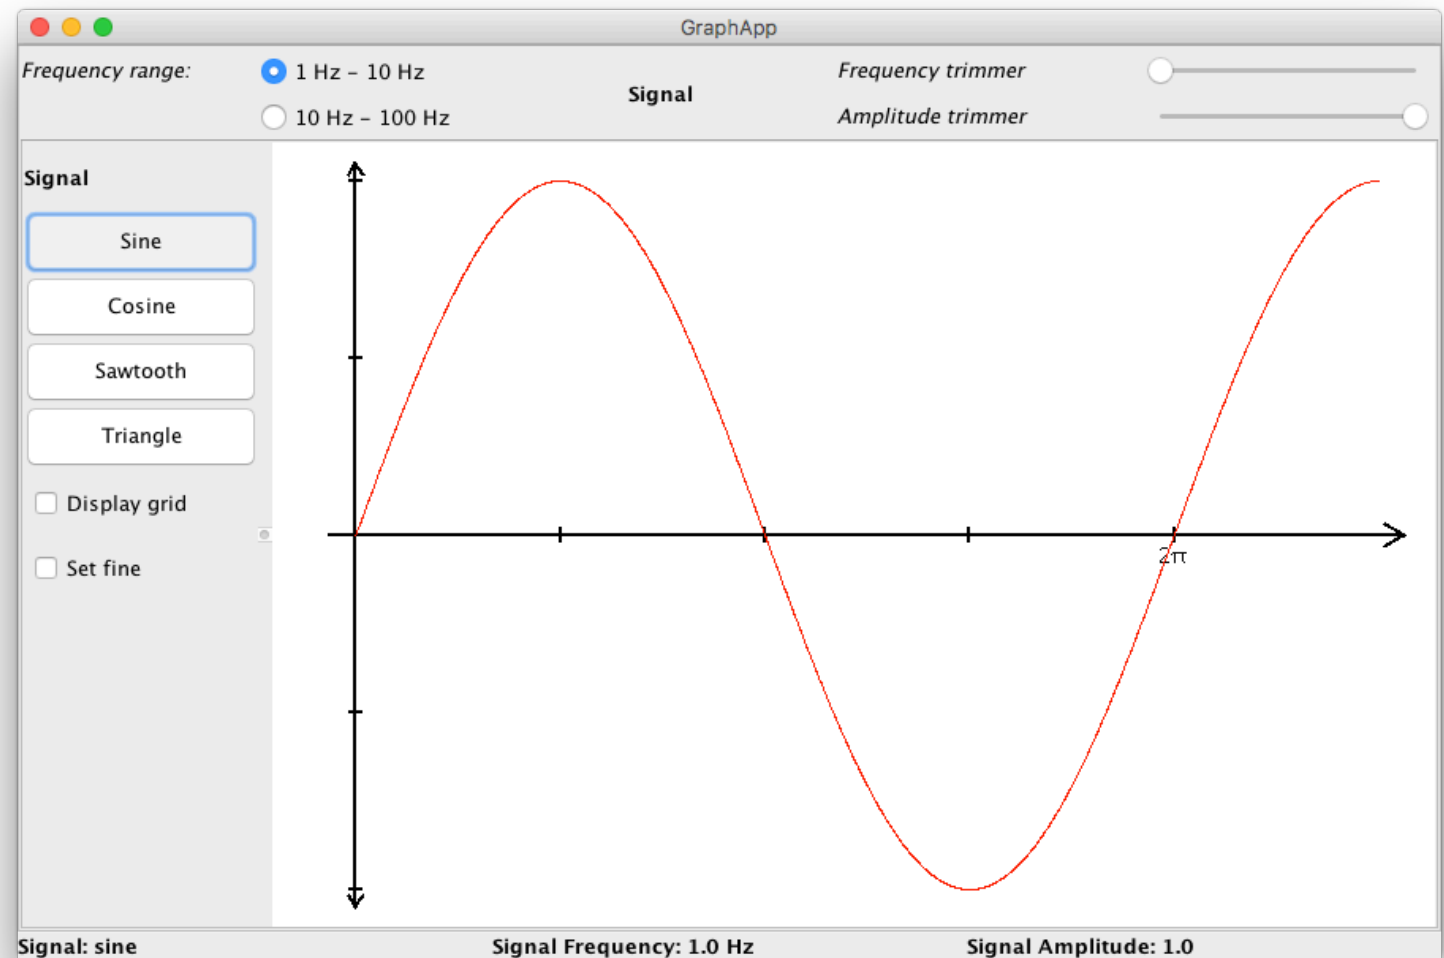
GraphApp

Frequency range:

1 Hz – 10 Hz

10 Hz – 100 Hz

Signal

Frequency trimmer

Amplitude trimmer

Signal

Sine

Cosine

Sawtooth

Triangle

Display grid

Set fine

$2\pi$

Signal: sine

Signal Frequency: 1.0 Hz

Signal Amplitude: 1.0